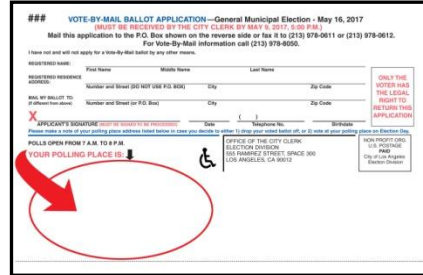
###

VOTE-BY-MAIL BALLOT APPLICATION—General Municipal Election - May 16, 2017
(MUST BE RECEIVED BY THE CITY CLERK BY MAY 9, 2017, 5:00 P.M.)
Mail this application to the P.O. Box shown on the reverse side or fax it to (213) 978-0611 or (213) 978-0612.
For Vote-By-Mail information call (213) 978-8050.

I have not and will not apply for a Vote-By-Mail ballot by any other means.

REGISTERED NAME: First Name Middle Name Last Name

REGISTERED RESIDENCE ADDRESS: Number and Street (DO NOT USE P.O. BOX) City Zip Code

MAIL MY BALLOT TO: (If different from above) Number and Street (or P.O. Box) City Zip Code

X
APPLICANT'S SIGNATURE (MUST BE SIGNED TO BE PROCESSED) Date ( ) Telephone No. Birthdate

ONLY THE VOTER HAS THE LEGAL RIGHT TO RETURN THIS APPLICATION

Please make a note of your polling place address listed below in case you decide to either 1) drop your voted ballot off, or 2) vote at your polling place on Election Day.

POLLS OPEN FROM 7 A.M. TO 8 P.M.
YOUR POLLING PLACE IS: ⬇

OFFICE OF THE CITY CLERK
ELECTION DIVISION
555 RAMIREZ STREET, SPACE 300
LOS ANGELES, CA 90012

NON PROFIT ORG.
U.S. POSTAGE
PAID
City of Los Angeles
Election Division